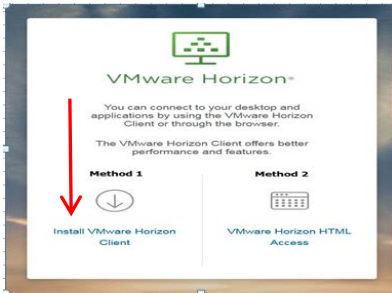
VMware Horizon®

You can connect to your desktop and applications by using the VMware Horizon Client or through the browser.

The VMware Horizon Client offers better performance and features.

Method 1

Install VMware Horizon Client

Method 2

VMware Horizon HTML Access